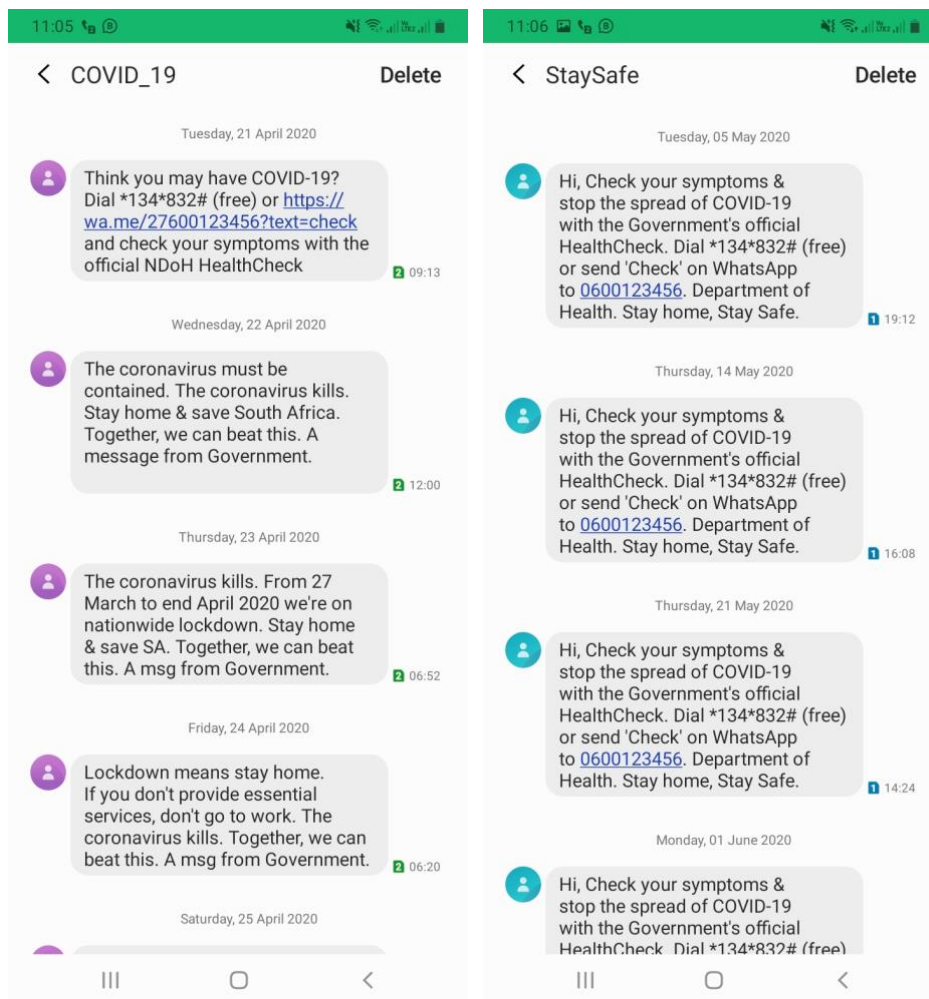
11:05

COVID_19
Delete

Tuesday, 21 April 2020

Think you may have COVID-19? Dial *134*832# (free) or https://wa.me/27600123456?text=check and check your symptoms with the official NDoH HealthCheck
2 09:13

Wednesday, 22 April 2020

The coronavirus must be contained. The coronavirus kills. Stay home & save South Africa. Together, we can beat this. A message from Government.
2 12:00

Thursday, 23 April 2020

The coronavirus kills. From 27 March to end April 2020 we're on nationwide lockdown. Stay home & save SA. Together, we can beat this. A msg from Government.
2 06:52

Friday, 24 April 2020

Lockdown means stay home. If you don't provide essential services, don't go to work. The coronavirus kills. Together, we can beat this. A msg from Government.
2 06:20

Saturday, 25 April 2020

11:06

StaySafe
Delete

Tuesday, 05 May 2020

Hi, Check your symptoms & stop the spread of COVID-19 with the Government's official HealthCheck. Dial *134*832# (free) or send 'Check' on WhatsApp to 0600123456. Department of Health. Stay home, Stay Safe.
1 19:12

Thursday, 14 May 2020

Hi, Check your symptoms & stop the spread of COVID-19 with the Government's official HealthCheck. Dial *134*832# (free) or send 'Check' on WhatsApp to 0600123456. Department of Health. Stay home, Stay Safe.
1 16:08

Thursday, 21 May 2020

Hi, Check your symptoms & stop the spread of COVID-19 with the Government's official HealthCheck. Dial *134*832# (free) or send 'Check' on WhatsApp to 0600123456. Department of Health. Stay home, Stay Safe.
1 14:24

Monday, 01 June 2020

Hi, Check your symptoms & stop the spread of COVID-19 with the Government's official HealthCheck. Dial *134*832# (free)